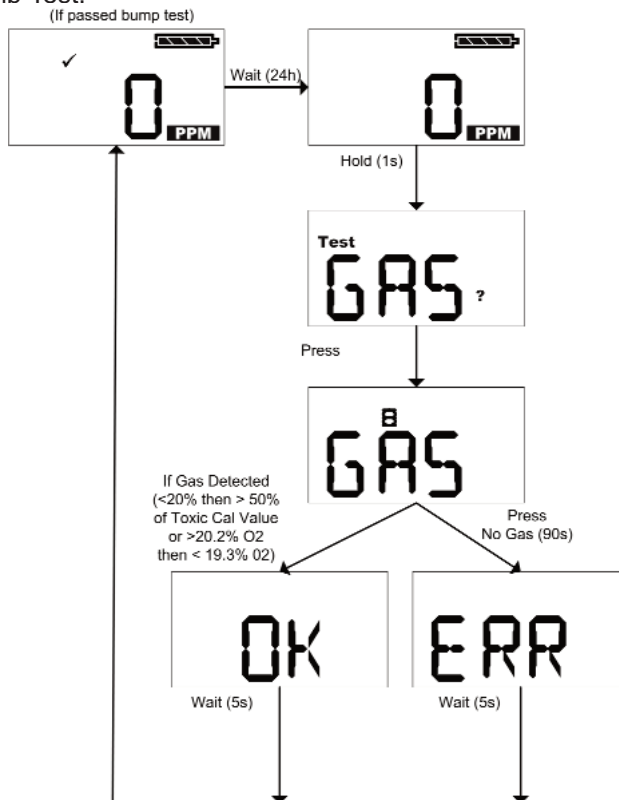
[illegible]mp Test:
(If passed bump test)

✓

0 PPM

Wait (24h)

0 PPM

Hold (1s)

Test
GAS ?

Press

8
GAS

If Gas Detected (<20% then > 50% of Toxic Cal Value or >20.2% O2 then < 19.3% 02)

Press No Gas (90s)

OK

Wait (5s)

ERR

Wait (5s)